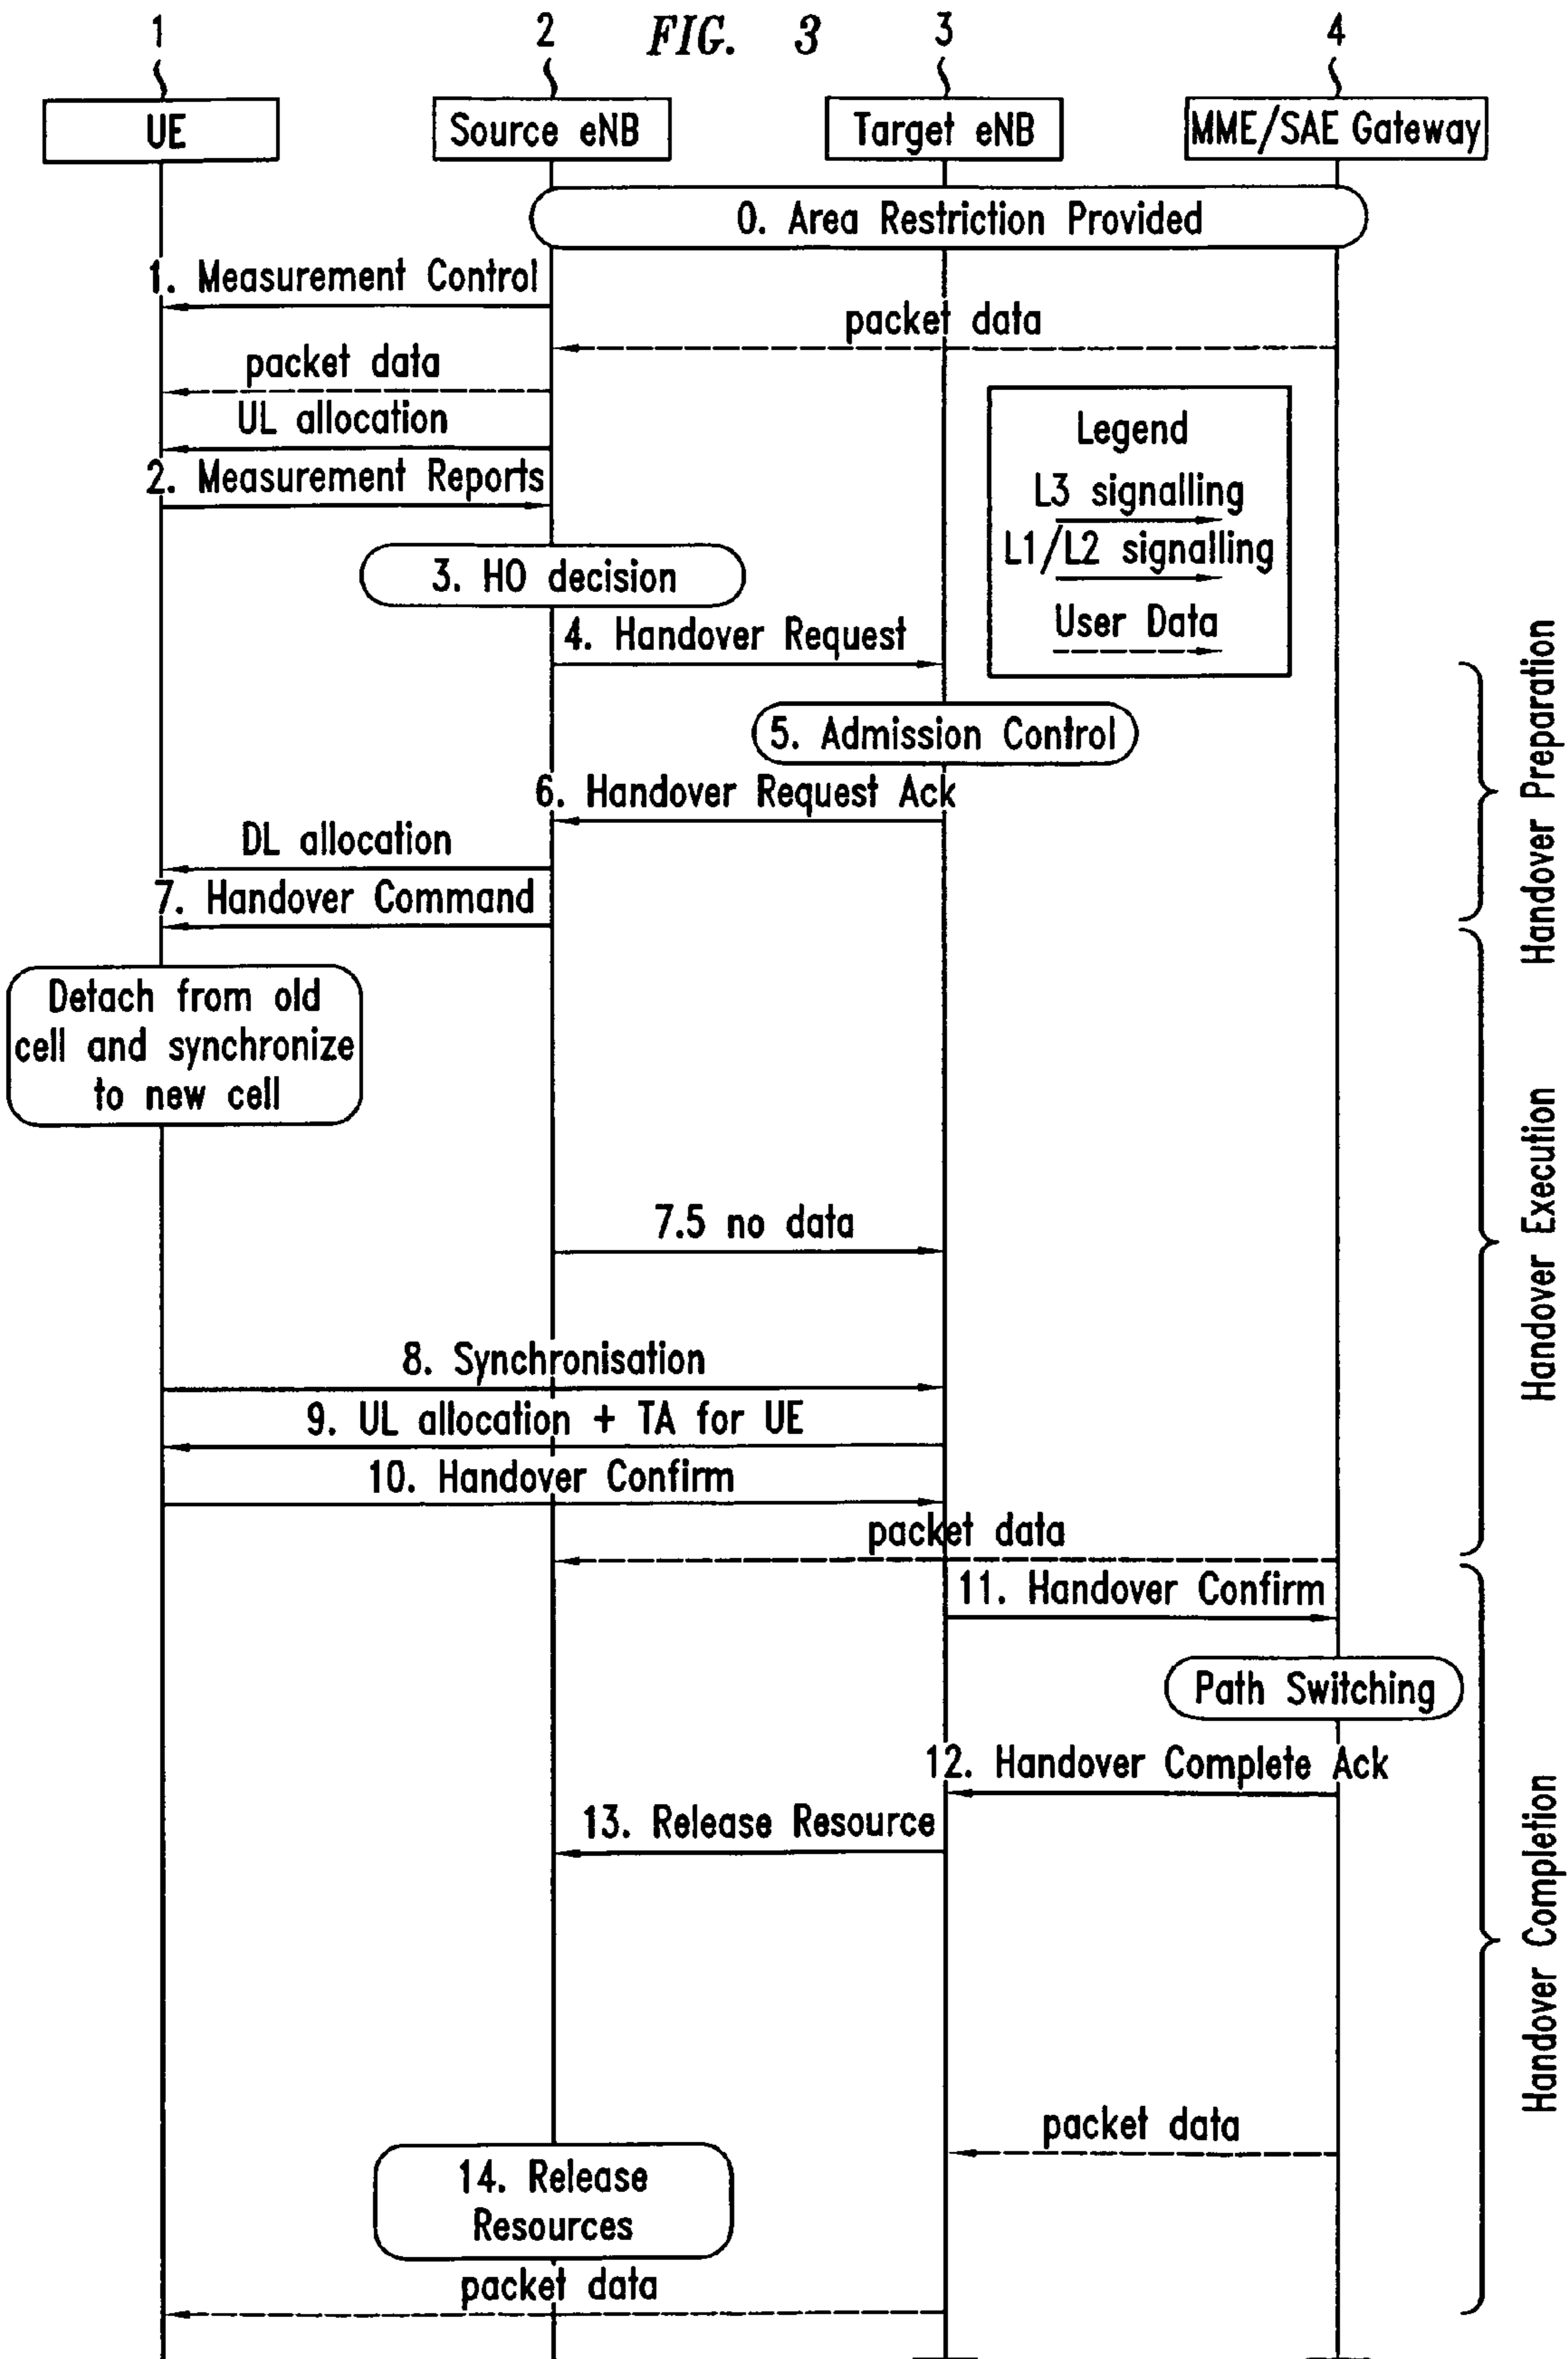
1

2

FIG. 3

3

4

UE

Source eNB

Target eNB

MME/SAE Gateway

0. Area Restriction Provided

1. Measurement Control

packet data

packet data

UL allocation

2. Measurement Reports

Legend

L3 signalling

L1/L2 signalling

User Data

3. HO decision

4. Handover Request

5. Admission Control

6. Handover Request Ack

DL allocation

7. Handover Command

Detach from old cell and synchronize to new cell

7.5 no data

8. Synchronisation

9. UL allocation + TA for UE

10. Handover Confirm

packet data

11. Handover Confirm

Path Switching

12. Handover Complete Ack

13. Release Resource

packet data

14. Release Resources

packet data

Handover Preparation

Handover Execution

Handover Completion